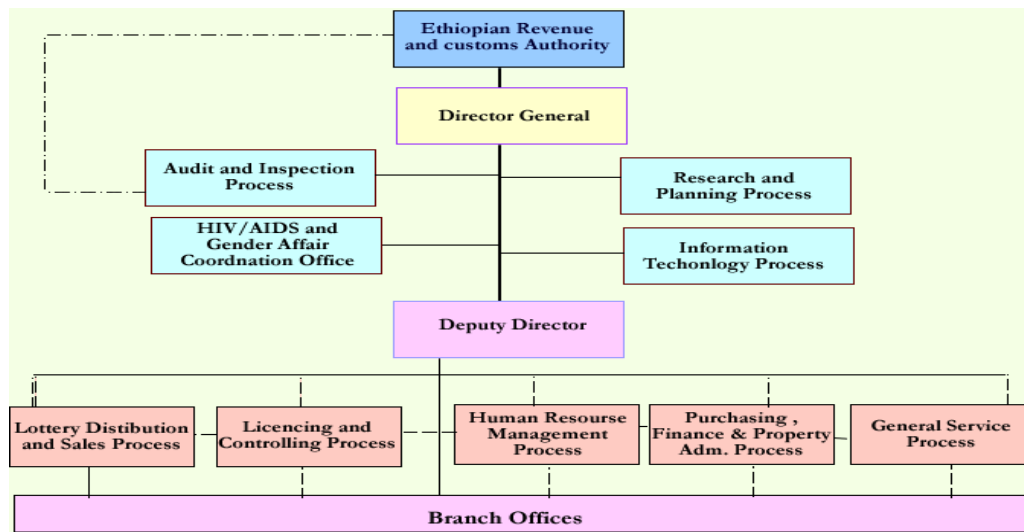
Ethiopian Revenue and customs Authority

Director General

Audit and Inspection Process

Research and Planning Process

HIV/AIDS and Gender Affair Coordnation Office

Information Techonlogy Process

Deputy Director

Lottery Distibution and Sales Process

Licencing and Controlling Process

Human Resourse Management Process

Purchasing , Finance & Property Adm. Process

General Service Process

Branch Offices